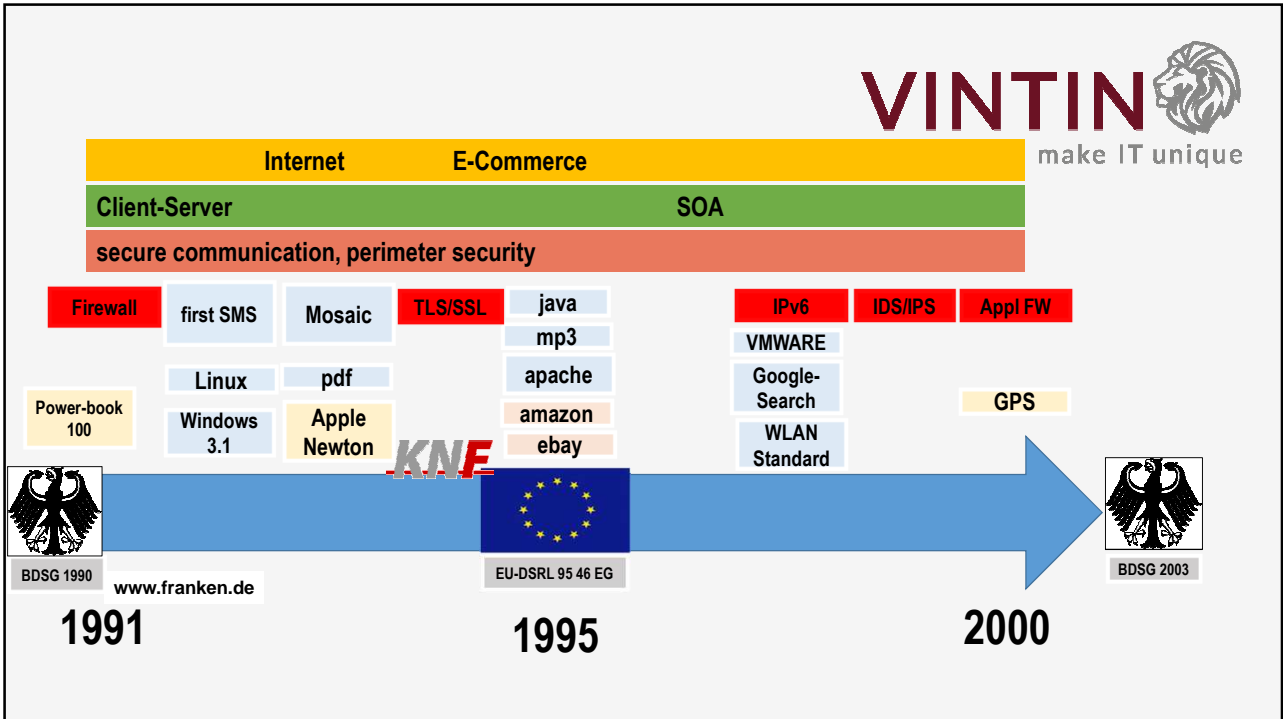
VINTIN
make IT unique

Internet E-Commerce

Client-Server SOA

secure communication, perimeter security

Firewall

first SMS

Mosaic

TLS/SSL

java

mp3

apache

amazon

ebay

IPv6

IDS/IPS

Appl FW

VMWARE

Google-Search

WLAN Standard

GPS

Linux

pdf

Power-book 100

Windows 3.1

Apple Newton

KNF

BDSG 1990

www.franken.de

EU-DSRL 95 46 EG

BDSG 2003

1991

1995

2000